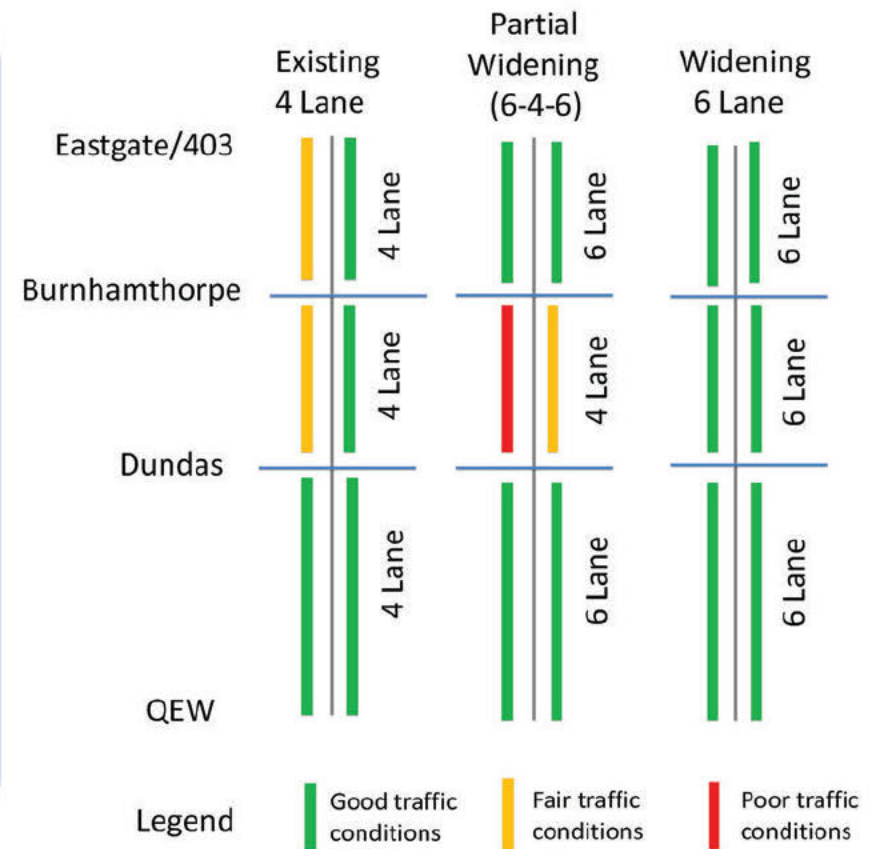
Existing 4 Lane

Partial Widening (6-4-6)

Widening 6 Lane

Eastgate/403

4 Lane

6 Lane

6 Lane

Burnhamthorpe

4 Lane

4 Lane

6 Lane

Dundas

4 Lane

6 Lane

6 Lane

QEW

Legend

Good traffic conditions

Fair traffic conditions

Poor traffic conditions